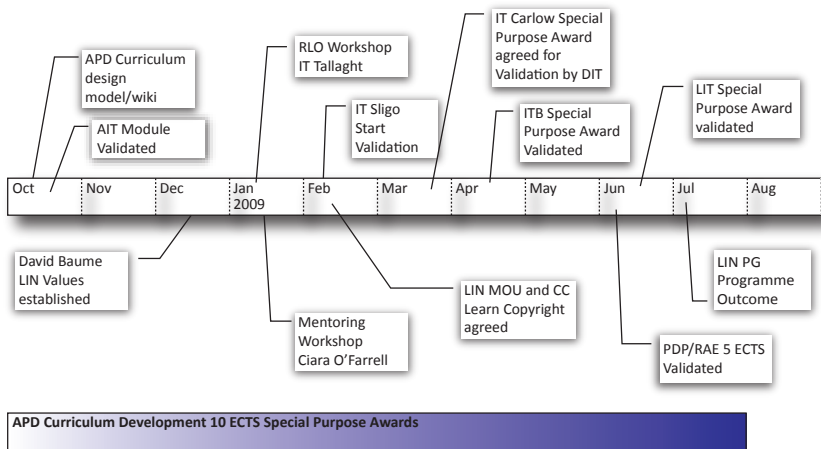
IT Carlow Special Purpose Award agreed for Validation by DIT

APD Curriculum design model/wiki

RLO Workshop IT Tallaght

LIT Special Purpose Award validated

AIT Module Validated

IT Sligo Start Validation

ITB Special Purpose Award Validated

| Oct | Nov | Dec | Jan 2009 | Feb | Mar | Apr | May | Jun | Jul | Aug |
|---|---|---|---|---|---|---|---|---|---|---|

David Baume LIN Values established

LIN MOU and CC Learn Copyright agreed

LIN PG Programme Outcome

Mentoring Workshop Ciara O'Farrell

PDP/RAE 5 ECTS Validated

APD Curriculum Development 10 ECTS Special Purpose Awards